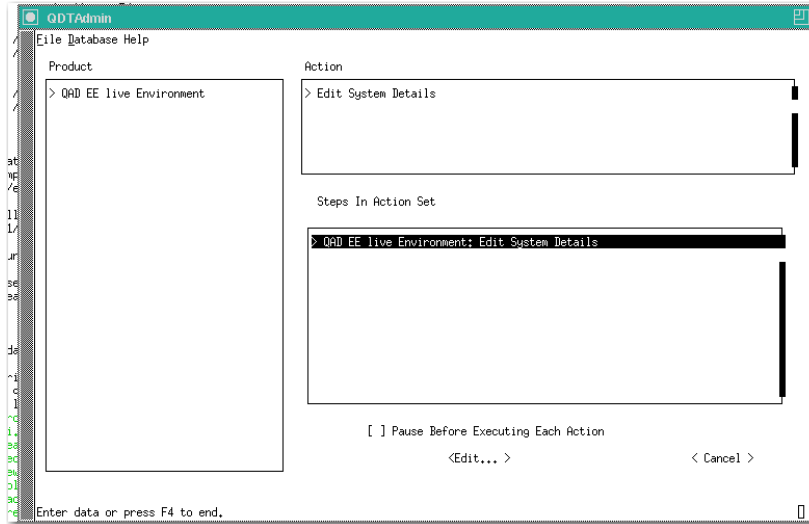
QDTAdmin

File Database Help

Product

> QAD EE live Environment

Action

> Edit System Details

Steps In Action Set

> QAD EE live Environment: Edit System Details

[ ] Pause Before Executing Each Action

<Edit... >

< Cancel >

Enter data or press F4 to end.